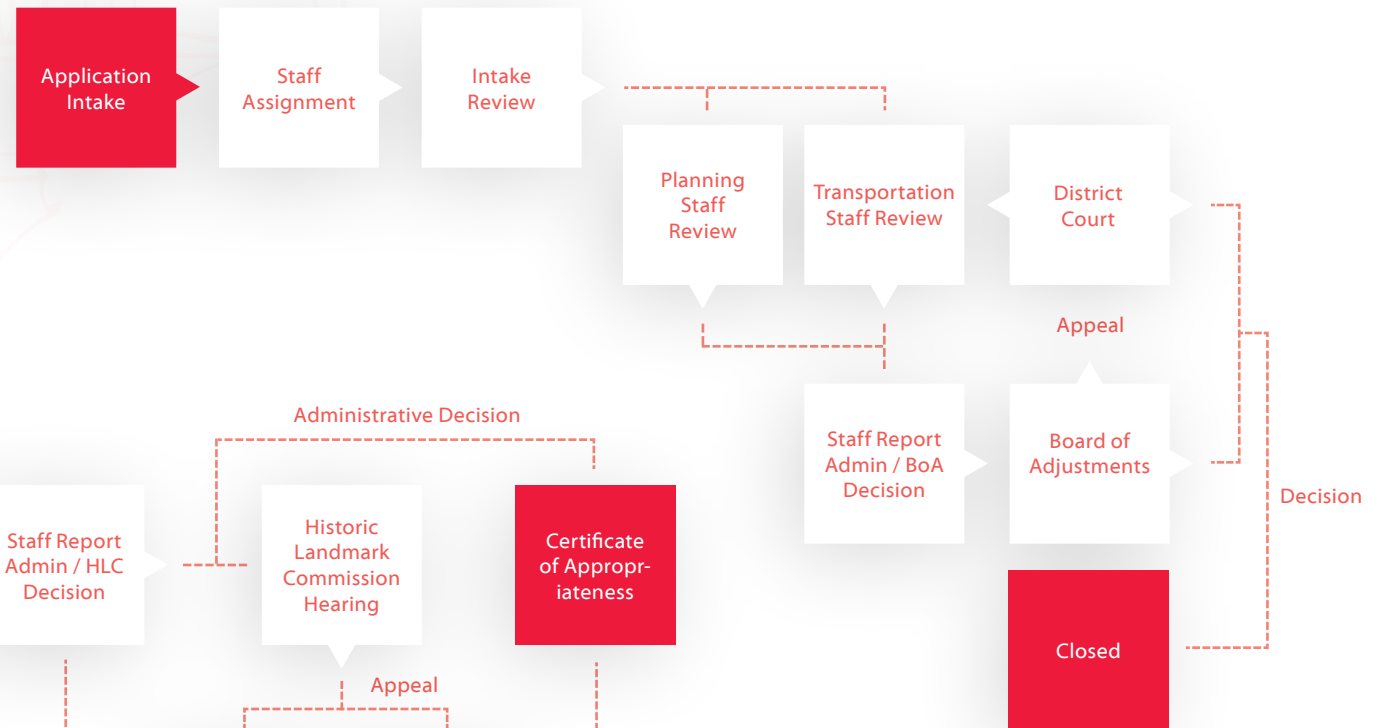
Application Intake

Staff Assignment

Intake Review

Planning Staff Review

Transportation Staff Review

District Court

Appeal

Administrative Decision

Staff Report Admin / BoA Decision

Board of Adjustments

Decision

Staff Report Admin / HLC Decision

Historic Landmark Commission Hearing

Certificate of Appropriateness

Closed

Appeal